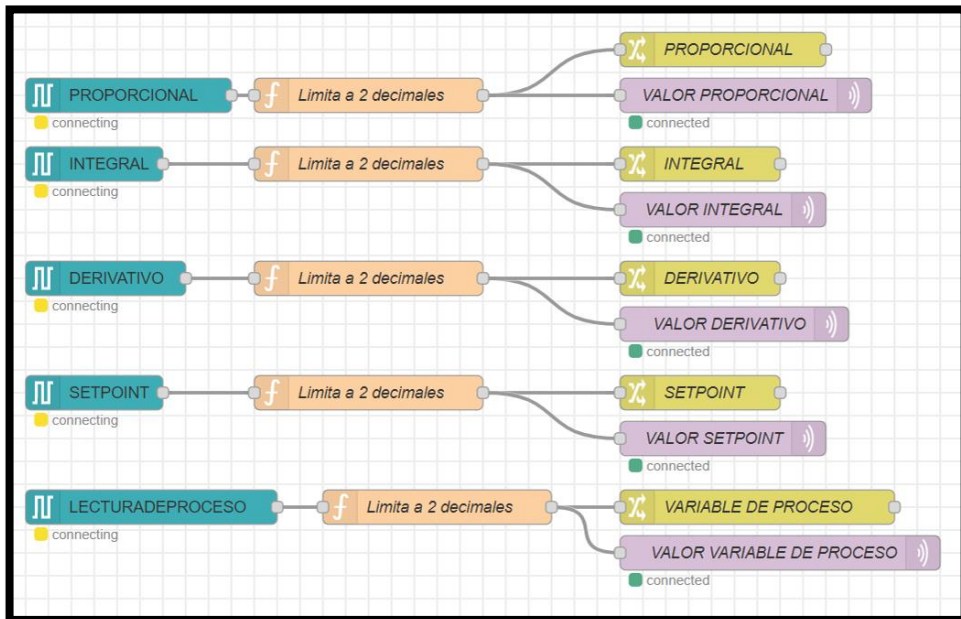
PROPORCIONAL
connecting
Limita a 2 decimales
PROPORCIONAL
VALOR PROPORCIONAL
connected

INTEGRAL
connecting
Limita a 2 decimales
INTEGRAL
VALOR INTEGRAL
connected

DERIVATIVO
connecting
Limita a 2 decimales
DERIVATIVO
VALOR DERIVATIVO
connected

SETPOINT
connecting
Limita a 2 decimales
SETPOINT
VALOR SETPOINT
connected

LECTURADEPROCESO
connecting
Limita a 2 decimales
VARIABLE DE PROCESO
VALOR VARIABLE DE PROCESO
connected